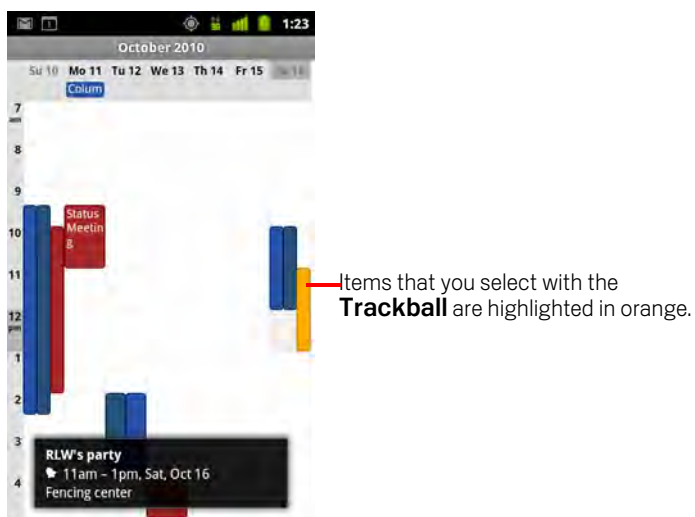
1:23

October 2010

Su 10 Mo 11 Tu 12 We 13 Th 14 Fr 15 Sa 16

Colum

7 am

8

9

10

11

12 pm

1

2

3

4

Status Meetin g

RLW's party

11am – 1pm, Sat, Oct 16

Fencing center

Items that you select with the **Trackball** are highlighted in orange.